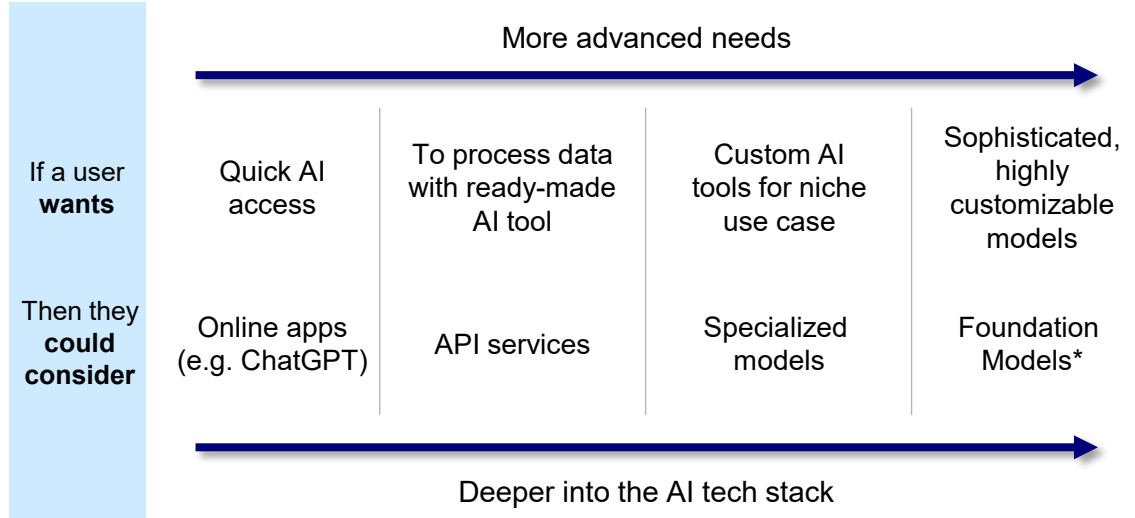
More advanced needs

| | | | | |
|---|---|---|---|---|
| If a user **wants** | Quick AI access | To process data with ready-made AI tool | Custom AI tools for niche use case | Sophisticated, highly customizable models |
| Then they **could consider** | Online apps (e.g. ChatGPT) | API services | Specialized models | Foundation Models* |

Deeper into the AI tech stack